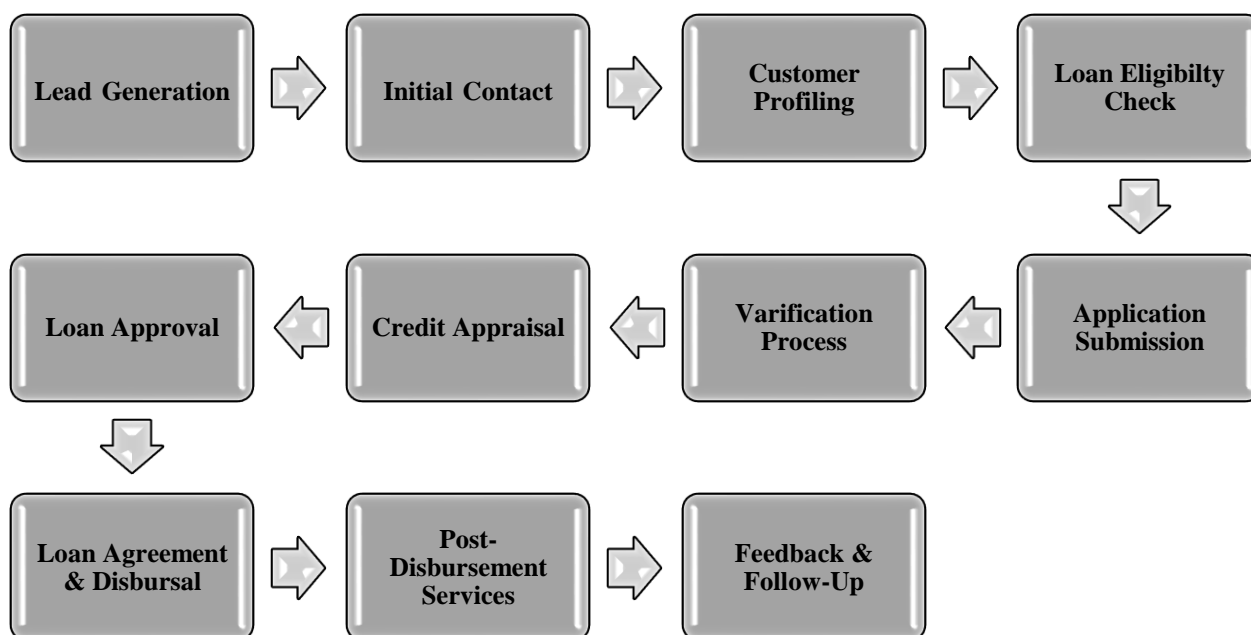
Lead Generation

Initial Contact

Customer Profiling

Loan Eligibilty Check

Application Submission

Varification Process

Credit Appraisal

Loan Approval

Loan Agreement & Disbursal

Post-Disbursement Services

Feedback & Follow-Up